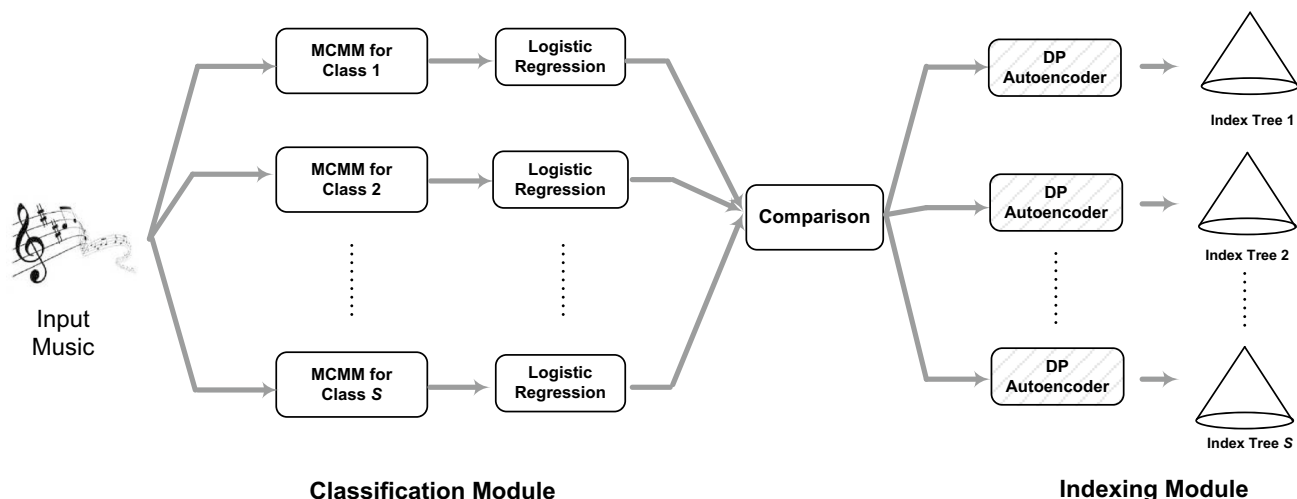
Input Music

MCMM for Class 1

Logistic Regression

MCMM for Class 2

Logistic Regression

MCMM for Class *S*

Logistic Regression

Comparison

DP Autoencoder

Index Tree 1

DP Autoencoder

Index Tree 2

DP Autoencoder

Index Tree *S*

Classification Module

Indexing Module